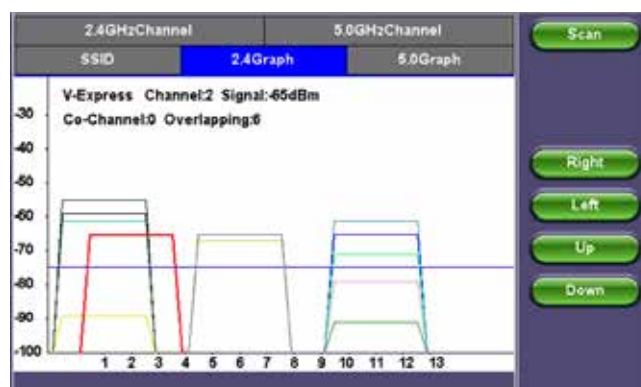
2.4GHzChannel
5.0GHzChannel
SSID
2.4Graph
5.0Graph
Scan

V-Express Channel:2 Signal:-65dBm
Co-Channel:0 Overlapping:6

-30
-40
-50
-60
-70
-80
-90
-100

1 2 3 4 5 6 7 8 9 10 11 12 13

Right
Left
Up
Down